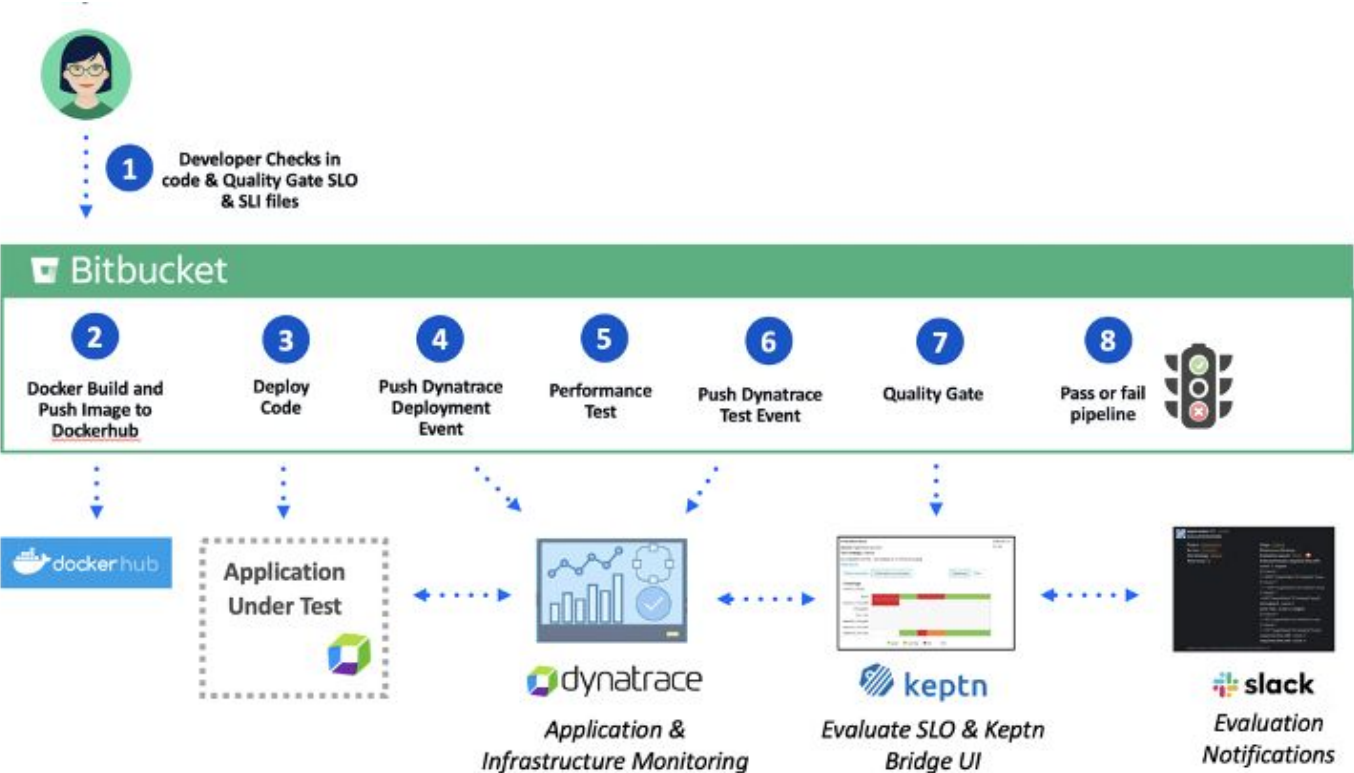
1
Developer Checks in code & Quality Gate SLO & SLI files

Bitbucket

2
Docker Build and Push Image to Dockerhub

3
Deploy Code

4
Push Dynatrace Deployment Event

5
Performance Test

6
Push Dynatrace Test Event

7
Quality Gate

8
Pass or fail pipeline

dockerhub

Application Under Test

dynatrace
Application & Infrastructure Monitoring

keptn
Evaluate SLO & Keptn Bridge UI

slack
Evaluation Notifications